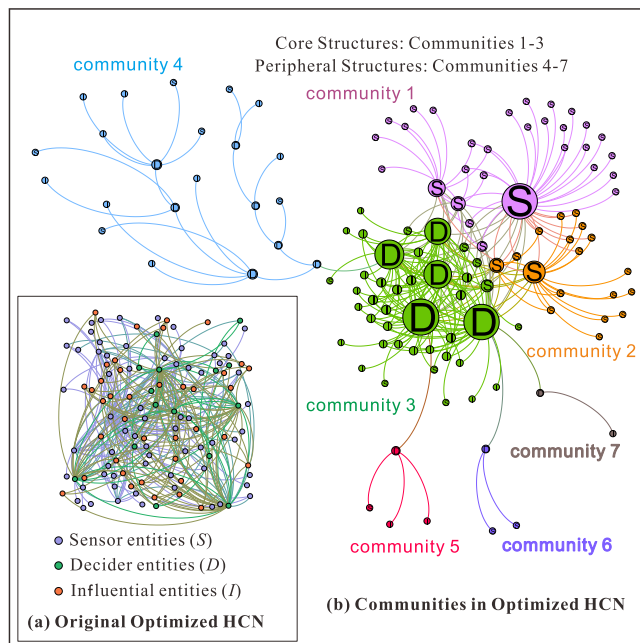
community 4

Core Structures: Communities 1-3
Peripheral Structures: Communities 4-7

community 1

S

S

S

S

D

D

D

D

D

S

S

S

community 2

community 3

community 7

community 5

community 6

Sensor entities ($S$)
Decider entities ($D$)
Influential entities ($I$)

(a) Original Optimized HCN

(b) Communities in Optimized HCN